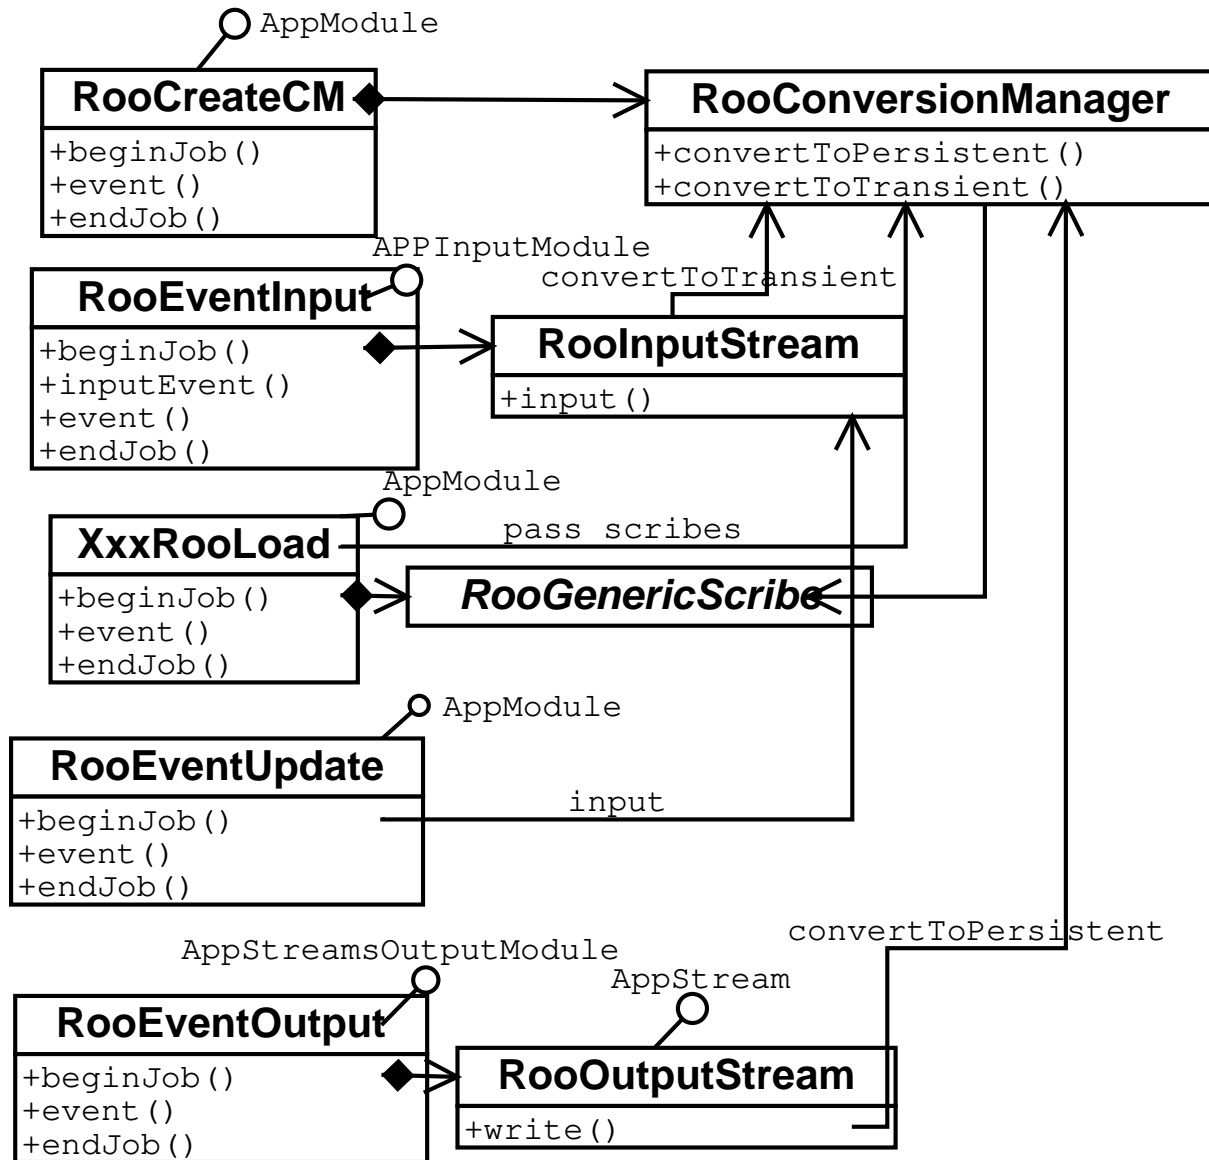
AppModule

RooCreateCM
+beginJob()
+event()
+endJob()

RooConversionManager
+convertToPersistent()
+convertToTransient()

APPInputModule

convertToTransient

RooEventInput
+beginJob()
+inputEvent()
+event()
+endJob()

RooInputStream
+input()

AppModule

pass scribes

XxxRooLoad
+beginJob()
+event()
+endJob()

RooGenericScribe

AppModule

RooEventUpdate
+beginJob()
+event()
+endJob()

input

convertToPersistent

AppStreamsOutputModule

AppStream

RooEventOutput
+beginJob()
+event()
+endJob()

RooOutputStream
+write()